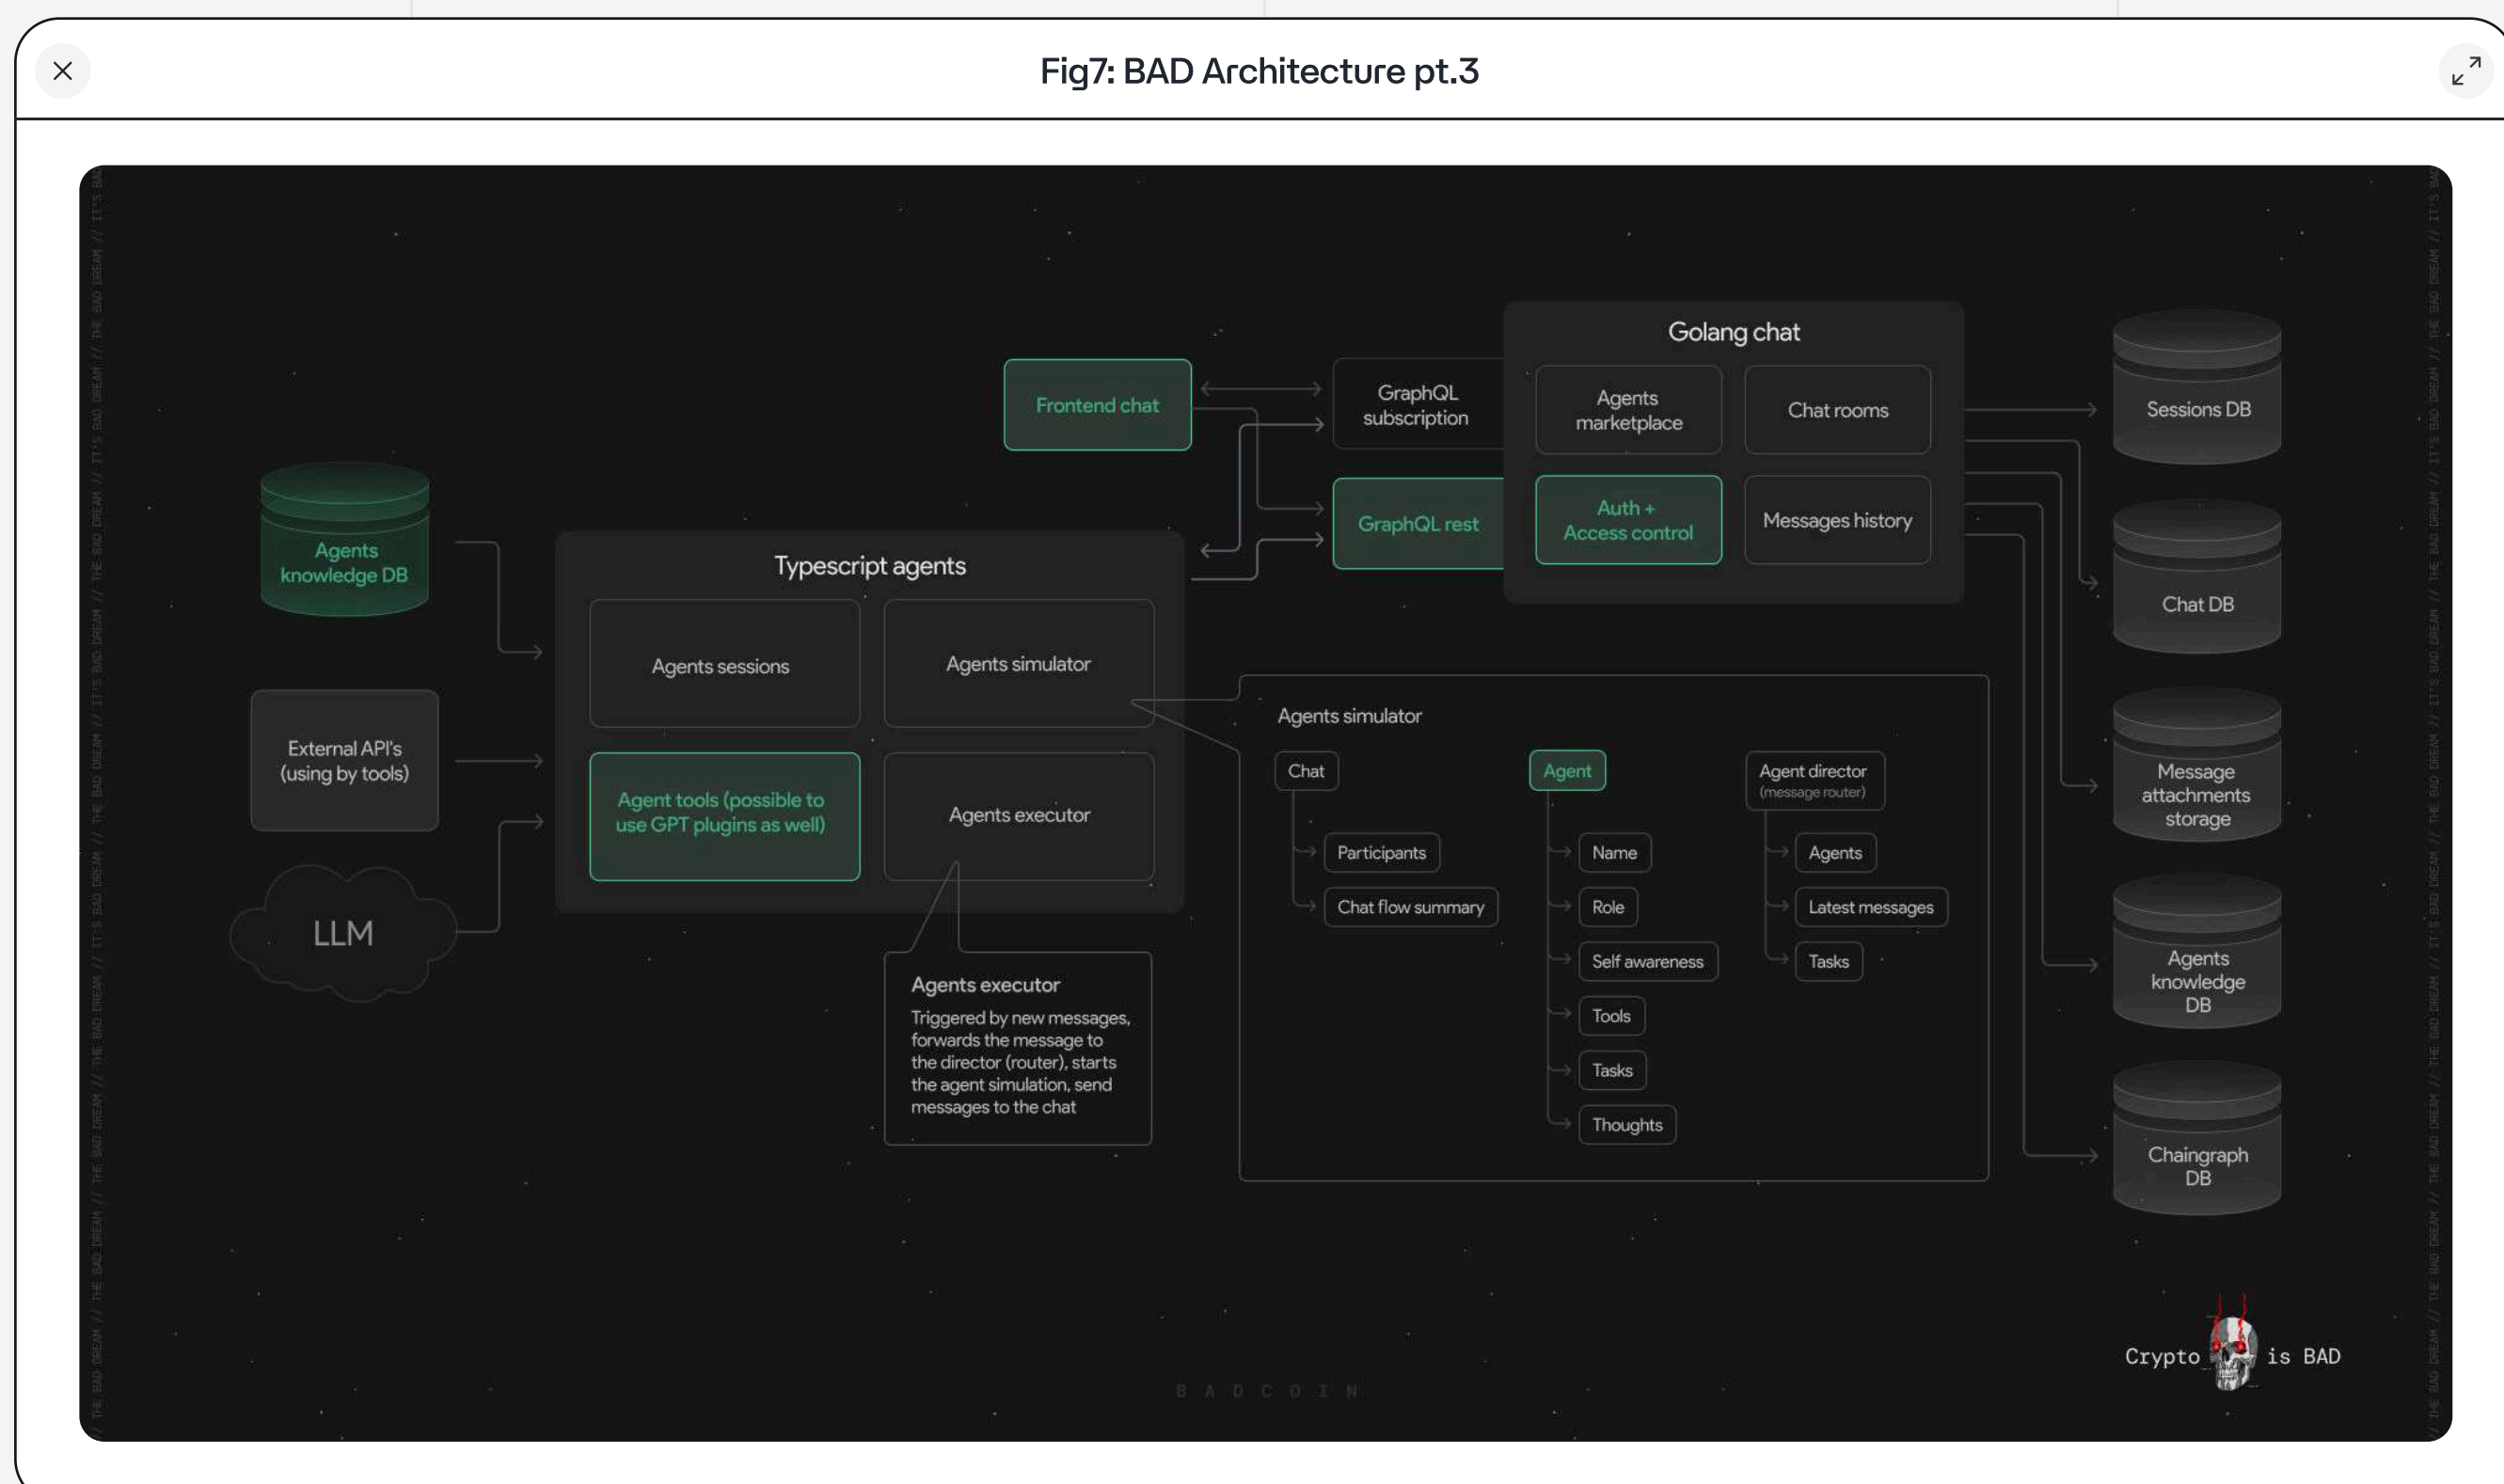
Fig7: BAD Architecture pt.3

Frontend chat

GraphQL subscription

GraphQL rest

Golang chat

Agents marketplace

Chat rooms

Auth + Access control

Messages history

Sessions DB

Chat DB

Message attachments storage

Agents knowledge DB

Chaingraph DB

Agents knowledge DB

External API's (using by tools)

LLM

Typescript agents

Agents sessions

Agents simulator

Agent tools (possible to use GPT plugins as well)

Agents executor

Agents executor
Triggered by new messages, forwards the message to the director (router), starts the agent simulation, send messages to the chat

Agents simulator

Chat
Participants
Chat flow summary

Agent
Name
Role
Self awareness
Tools
Tasks
Thoughts

Agent director
(message router)
Agents
Latest messages
Tasks

B A D C O I N

Crypto is BAD